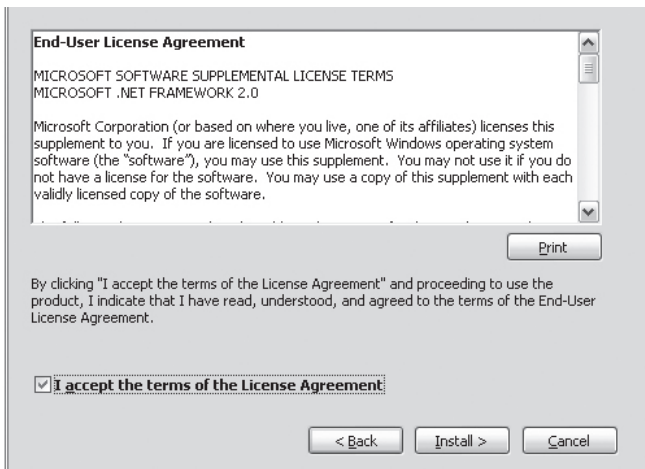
End-User License Agreement

MICROSOFT SOFTWARE SUPPLEMENTAL LICENSE TERMS
MICROSOFT .NET FRAMEWORK 2.0

Microsoft Corporation (or based on where you live, one of its affiliates) licenses this supplement to you. If you are licensed to use Microsoft Windows operating system software (the "software"), you may use this supplement. You may not use it if you do not have a license for the software. You may use a copy of this supplement with each validly licensed copy of the software.

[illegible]

Print

By clicking "I accept the terms of the License Agreement" and proceeding to use the product, I indicate that I have read, understood, and agreed to the terms of the End-User License Agreement.

I accept the terms of the License Agreement

< Back

Install >

Cancel